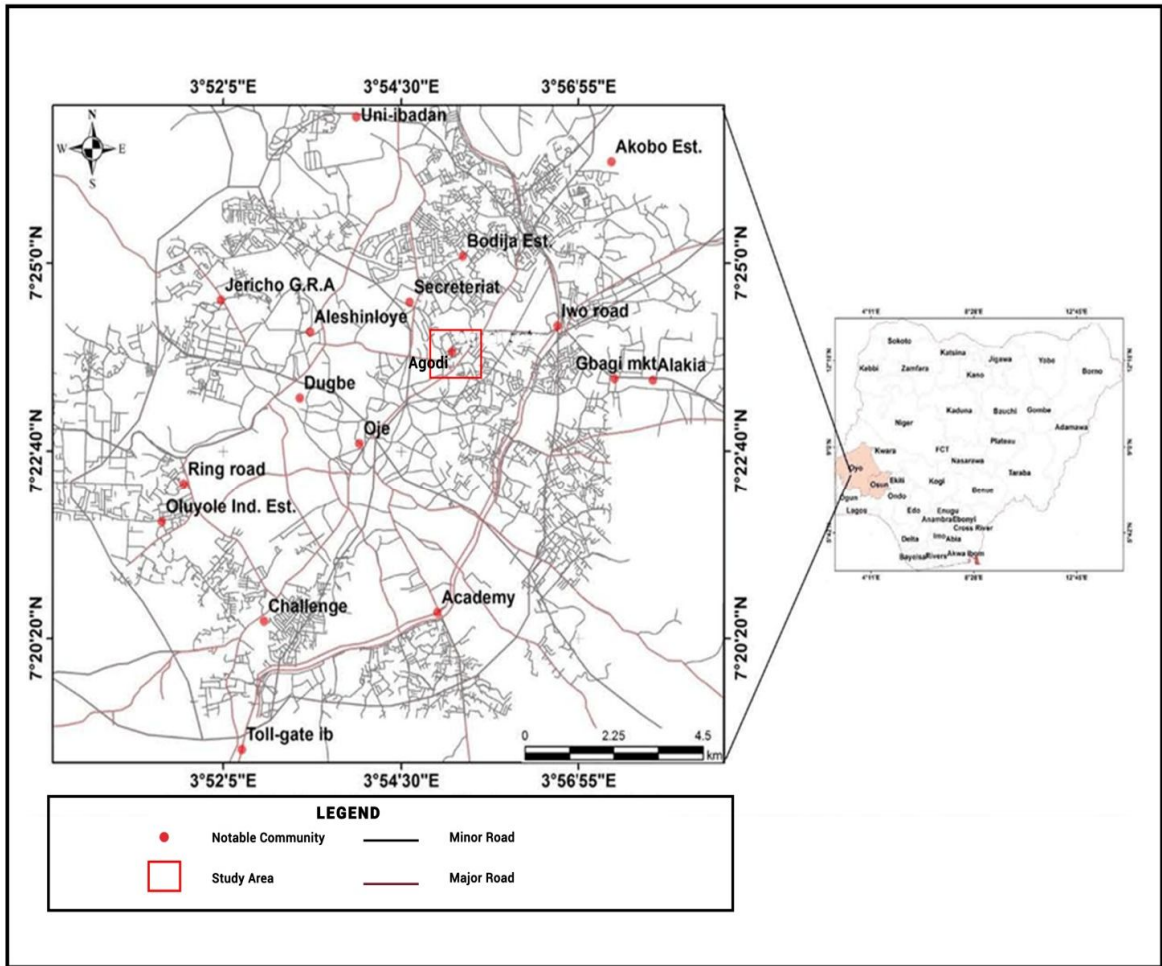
3°52'5"E 3°54'30"E 3°56'55"E

N
W E
S

Uni-ibadan
Akobo Est.
7°25'0"N 7°25'0"N
Bodija Est.
Jericho G.R.A
Secreteriat
Iwo road
Aleshinloye
Agodi
Gbagi mkt
Alakia
Dugbe
7°22'40"N 7°22'40"N
Oje
Ring road
Oluyole Ind. Est.
Academy
Challenge
7°20'20"N 7°20'20"N
Toll-gate ib
0 2.25 4.5 km

3°52'5"E 3°54'30"E 3°56'55"E

4°11'E 8°28'E 12°45'E
Sokoto
Katsina
Jigawa
Yobe
Kebbi
Zamfara
Kano
Borno
Kaduna
Bauchi
Gombe
Niger
Adamawa
Kwara
FCT
Plateau
Oyo
Nasarawa
Ekiti
Osun
Kogi
Taraba
Ogun
Ondo
Benue
Lagos
Edo
Enugu
Anambra
Ebonyi
Delta
Imo
Cross River
Abia
Bayelsa
Rivers
Akwa Ibom
4°11'E 8°28'E 12°45'E

LEGEND
Notable Community
Minor Road
Study Area
Major Road